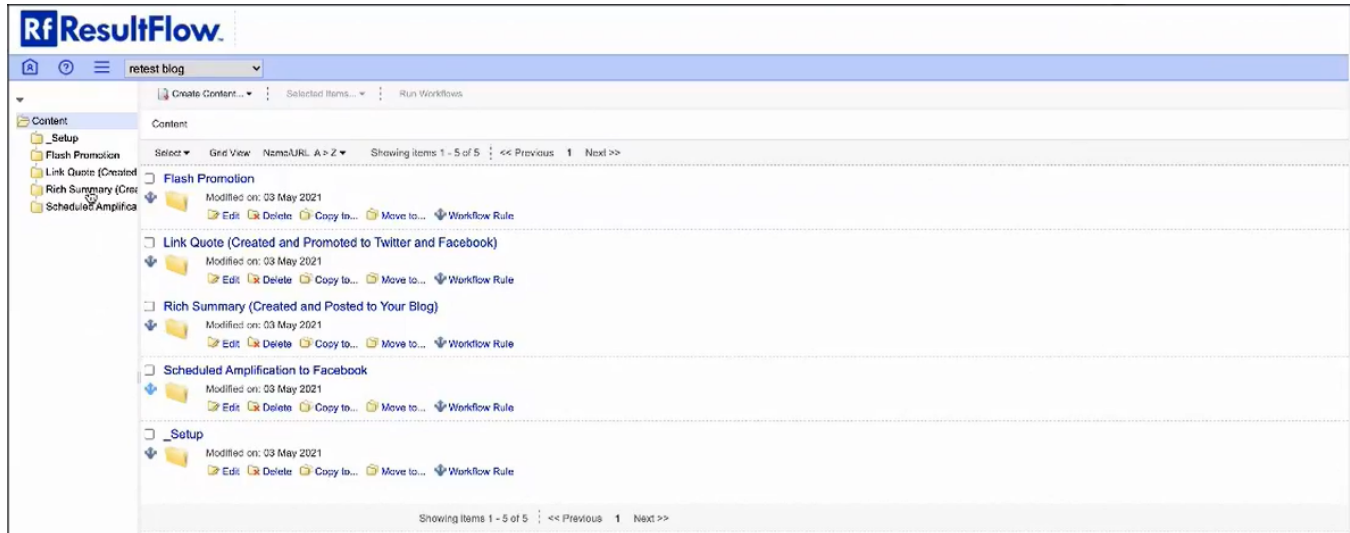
Rf ResultFlow.

retest blog

Content
_Setup
Flash Promotion
Link Quote (Created
Rich Summary (Cre
Scheduled Amplifica

Create Content... Selected Items... Run Workflows

Content

Select Grid View Name/URL A > Z Showing items 1 - 5 of 5 << Previous 1 Next >>

Flash Promotion
Modified on: 03 May 2021
Edit Delete Copy to... Move to... Workflow Rule

Link Quote (Created and Promoted to Twitter and Facebook)
Modified on: 03 May 2021
Edit Delete Copy to... Move to... Workflow Rule

Rich Summary (Created and Posted to Your Blog)
Modified on: 03 May 2021
Edit Delete Copy to... Move to... Workflow Rule

Scheduled Amplification to Facebook
Modified on: 03 May 2021
Edit Delete Copy to... Move to... Workflow Rule

_Setup
Modified on: 03 May 2021
Edit Delete Copy to... Move to... Workflow Rule

Showing items 1 - 5 of 5 << Previous 1 Next >>